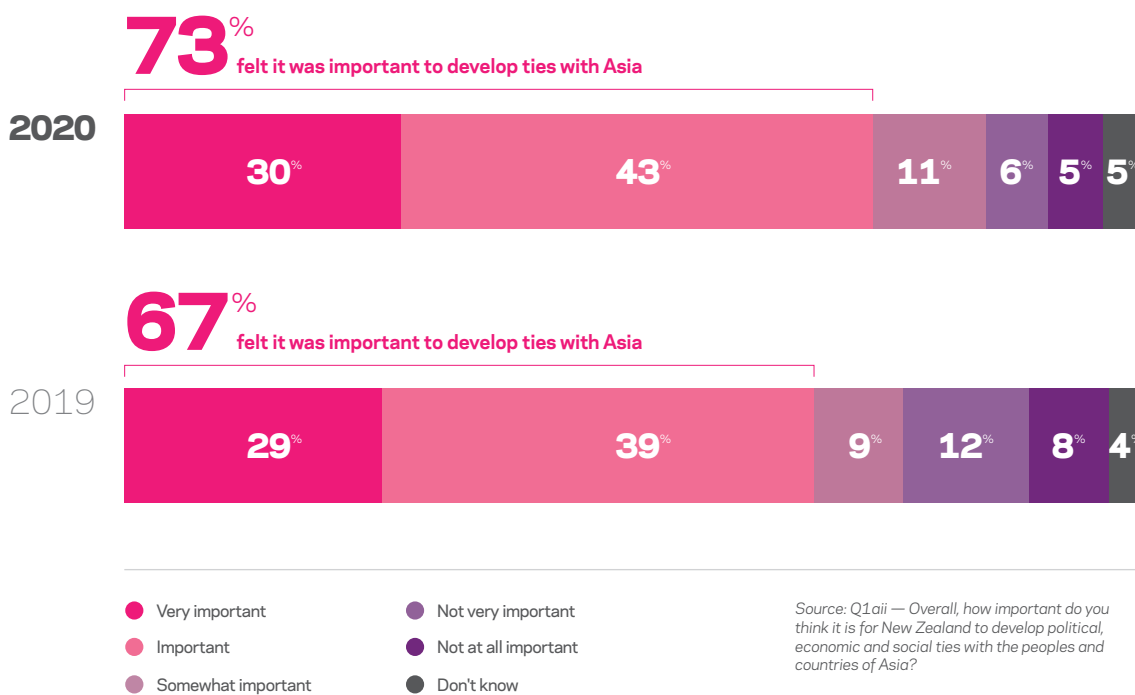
73%
felt it was important to develop ties with Asia

2020

30% 43% 11% 6% 5% 5

67%
felt it was important to develop ties with Asia

2019

29% 39% 9% 12% 8% 4

Very important
Important
Somewhat important
Not very important
Not at all important
Don't know

Source: Q1aii — Overall, how important do you think it is for New Zealand to develop political, economic and social ties with the peoples and countries of Asia?